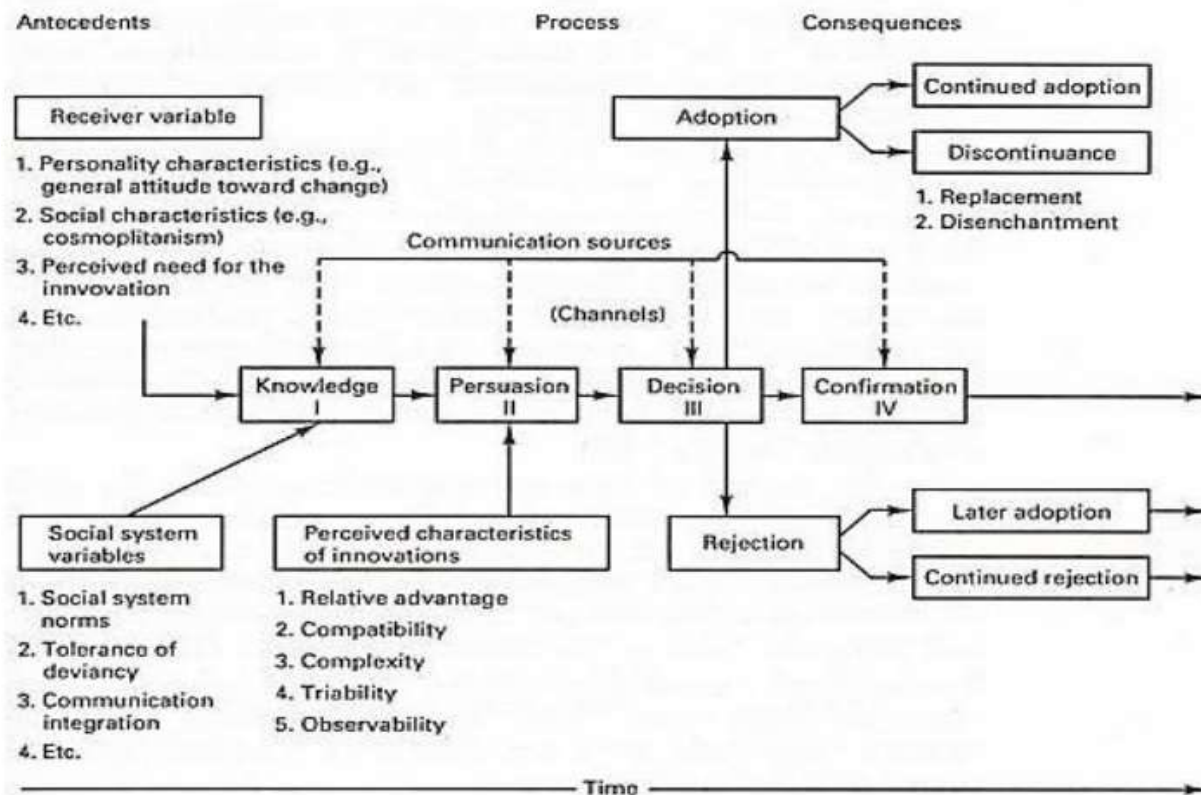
Antecedents

Process

Consequences

Receiver variable

1. Personality characteristics (e.g., general attitude toward change)
2. Social characteristics (e.g., cosmoplitanism)
3. Perceived need for the innovation
4. Etc.

Adoption

Continued adoption

Discontinuance

1. Replacement
2. Disenchantment

Communication sources

(Channels)

Knowledge I

Persuasion II

Decision III

Confirmation IV

Social system variables

1. Social system norms
2. Tolerance of deviancy
3. Communication integration
4. Etc.

Perceived characteristics of innovations

1. Relative advantage
2. Compatibility
3. Complexity
4. Triability
5. Observability

Rejection

Later adoption

Continued rejection

Time